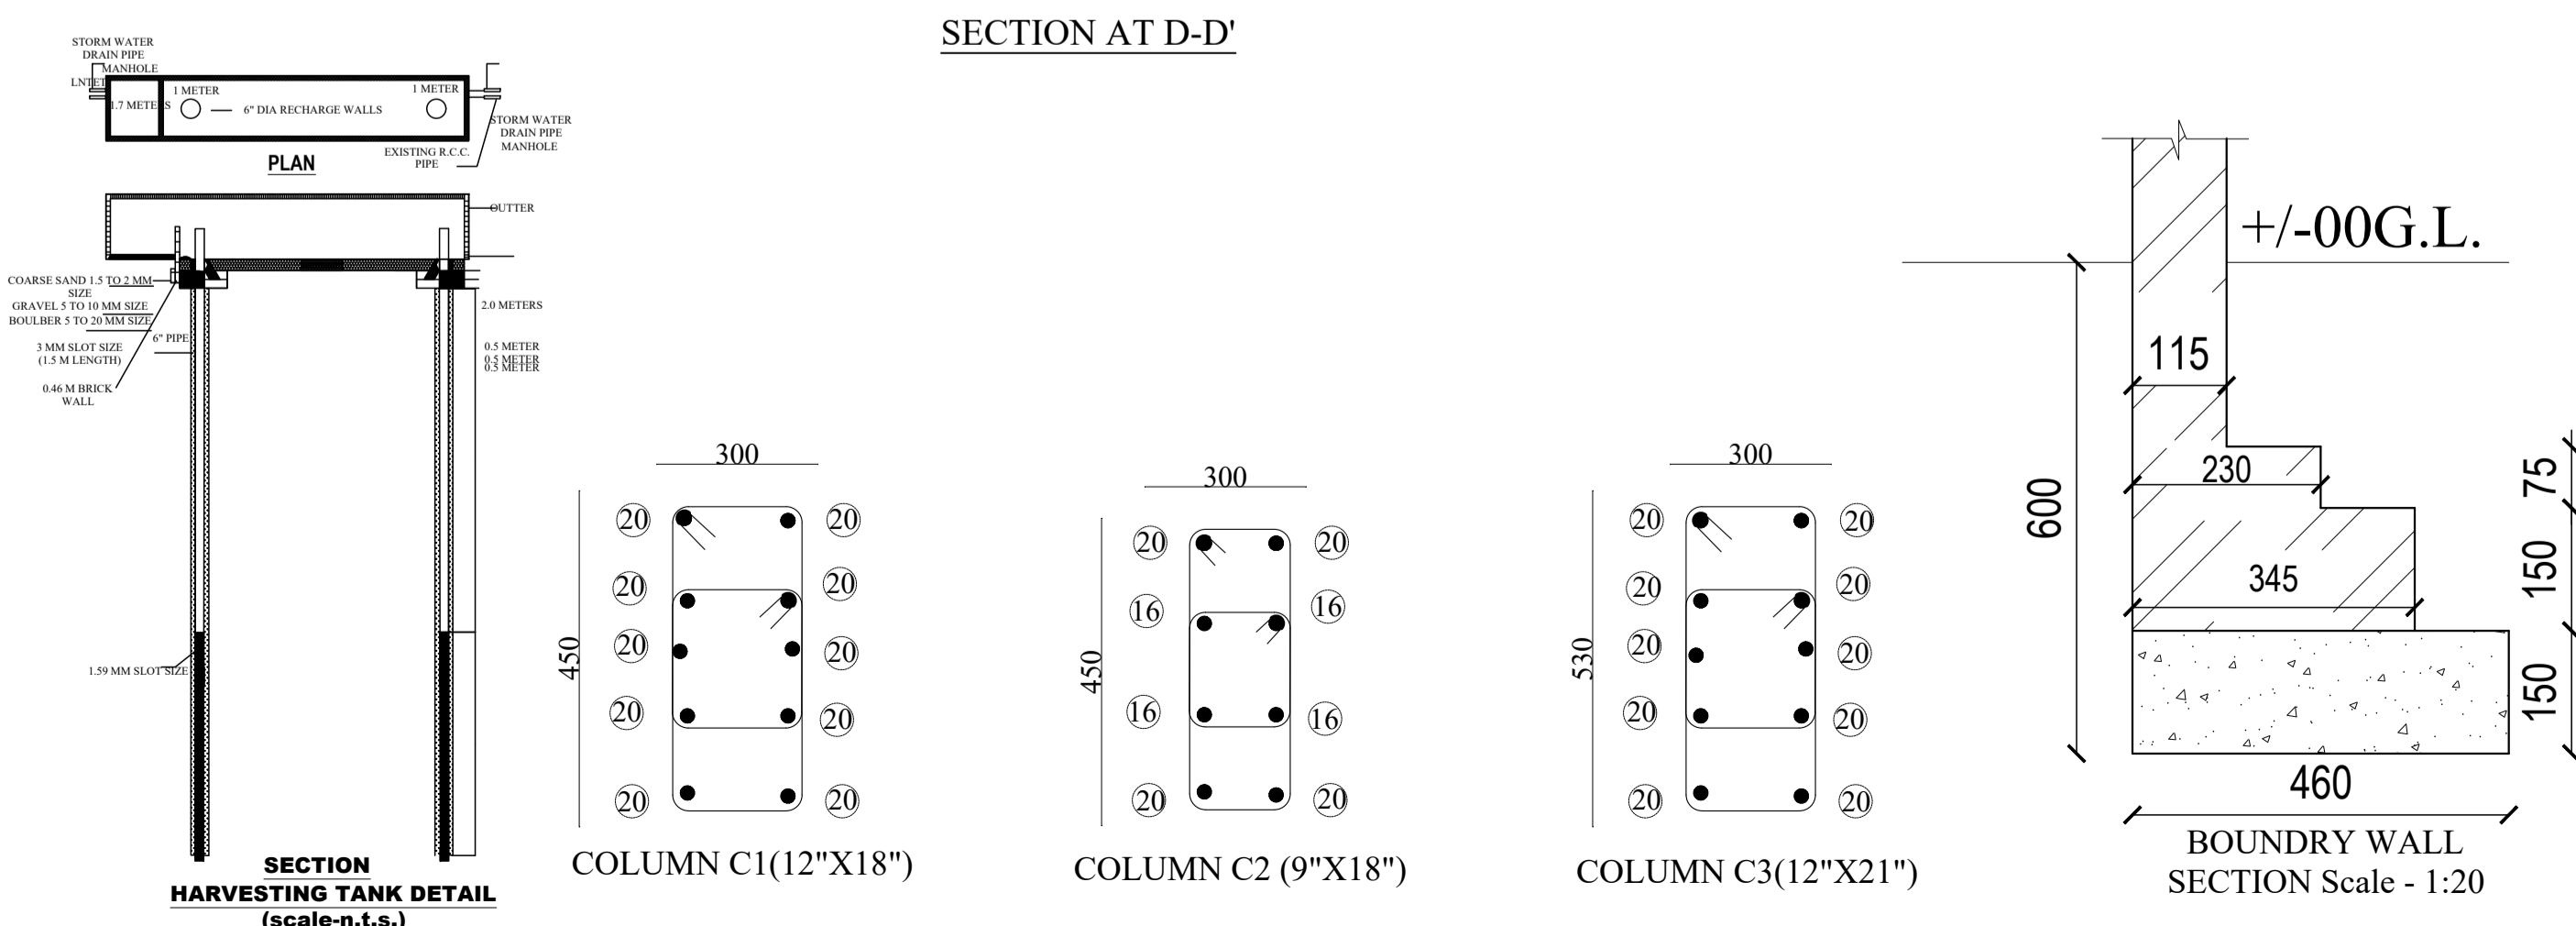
SECTION AT D-D'

STORM WATER DRAIN PIPE MANHOLE
LNTET
1.7 METERS
1 METER
6" DIA RECHARGE WALLS
1 METER
STORM WATER DRAIN PIPE MANHOLE
EXISTING R.C.C. PIPE
PLAN

GUTTER
COARSE SAND 1.5 TO 2 MM SIZE
GRAVEL 5 TO 10 MM SIZE
BOULBER 5 TO 20 MM SIZE
6" PIPE
3 MM SLOT SIZE (1.5 M LENGTH)
0.46 M BRICK WALL
2.0 METERS
0.5 METER
0.5 METER
0.5 METER
1.59 MM SLOT SIZE

SECTION
HARVESTING TANK DETAIL
(scale-n.t.s.)

300
450
20 20 20 20 20 20 20 20 20 20
COLUMN C1(12"X18")

300
450
20 20 16 16 16 16 20 20
COLUMN C2 (9"X18")

300
530
20 20 20 20 20 20 20 20 20 20
COLUMN C3(12"X21")

+/-00G.L.
115
230
345
600
75
150
150
460
BOUNDRY WALL
SECTION Scale - 1:20